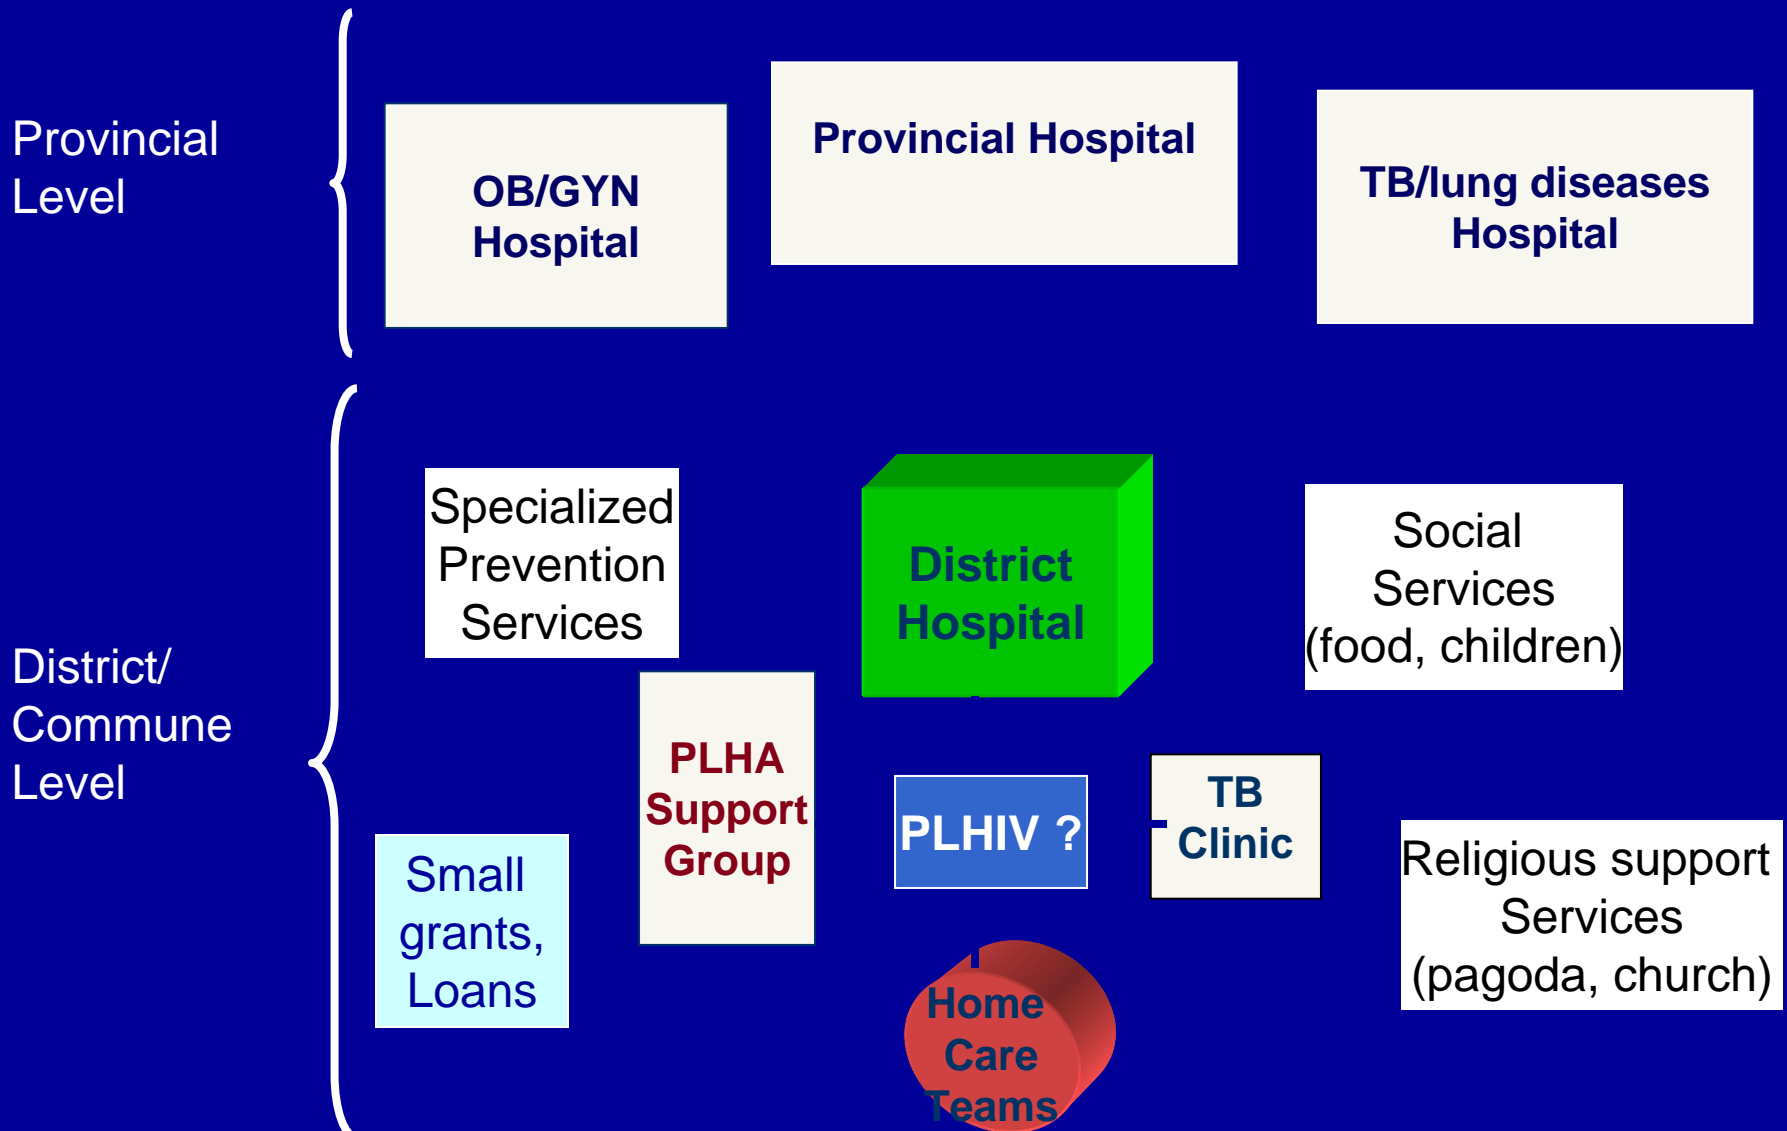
Provincial Level

OB/GYN Hospital

Provincial Hospital

TB/lung diseases Hospital

District/ Commune Level

Specialized Prevention Services

District Hospital

Social Services (food, children)

PLHA Support Group

PLHIV ?

TB Clinic

Small grants, Loans

Religious support Services (pagoda, church)

Home Care Teams